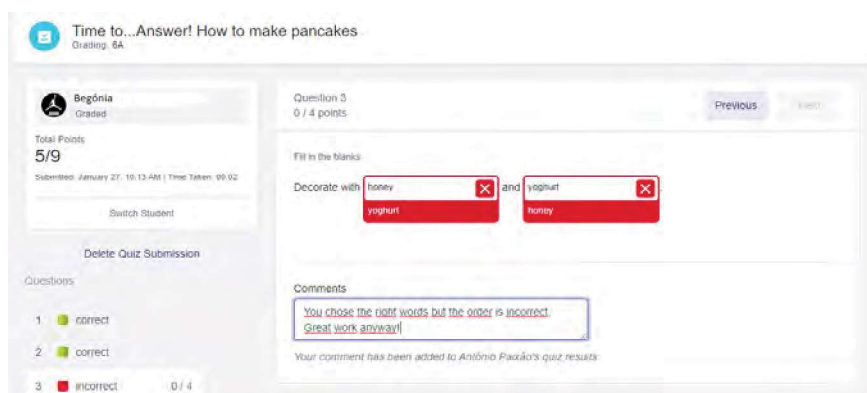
Time to...Answer! How to make pancakes
Grading: 6A

Begónia
Graded

Total Points
5/9
Submitted: January 27, 10:13 AM | Time Taken: 00:02

Switch Student

Delete Quiz Submission

Questions

1 correct
2 correct
3 incorrect 0 / 4

Question 3
0 / 4 points

Previous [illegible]

Fill in the blanks

Decorate with honey yoghurt and yoghurt honey

Comments
You chose the right words but the order is incorrect. Great work anyway!

Your comment has been added to António Paixão's quiz results